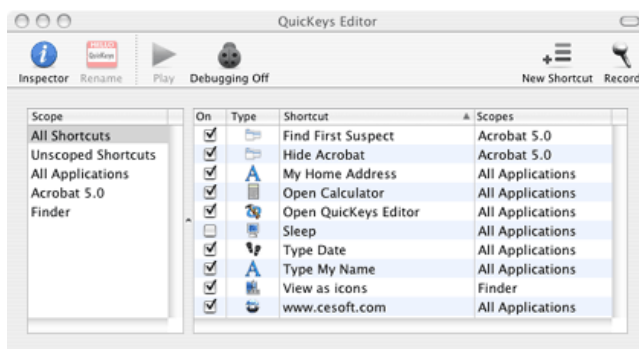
QuicKeys Editor

Inspector Rename Play Debugging Off New Shortcut Record

| Scope |
|---|
| All Shortcuts |
| Unscoped Shortcuts |
| All Applications |
| Acrobat 5.0 |
| Finder |

| On | Type | Shortcut | Scopes |
|---|---|---|---|
| ☑ | | Find First Suspect | Acrobat 5.0 |
| ☑ | | Hide Acrobat | Acrobat 5.0 |
| ☑ | A | My Home Address | All Applications |
| ☑ | | Open Calculator | All Applications |
| ☑ | | Open QuicKeys Editor | All Applications |
| ☐ | | Sleep | All Applications |
| ☑ | | Type Date | All Applications |
| ☑ | A | Type My Name | All Applications |
| ☑ | | View as icons | Finder |
| ☑ | | www.cesoft.com | All Applications |